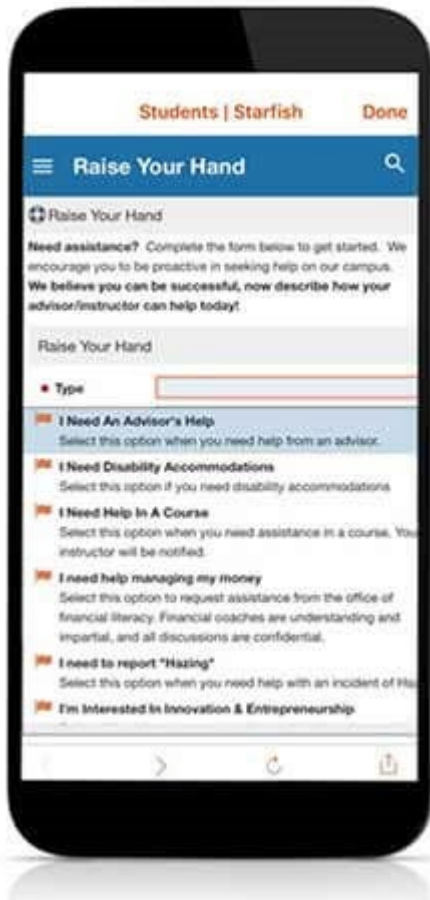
Students | Starfish Done

Raise Your Hand

Raise Your Hand

**Need assistance?** Complete the form below to get started. We encourage you to be proactive in seeking help on our campus. **We believe you can be successful, now describe how your advisor/instructor can help today!**

Raise Your Hand

• Type

I Need An Advisor's Help
Select this option when you need help from an advisor.

I Need Disability Accommodations
Select this option if you need disability accommodations

I Need Help In A Course
Select this option when you need assistance in a course. You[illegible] instructor will be notified.

I need help managing my money
Select this option to request assistance from the office of financial literacy. Financial coaches are understanding and impartial, and all discussions are confidential.

I need to report "Hazing"
Select this option when you need help with an incident of Ha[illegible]

I'm Interested In Innovation & Entrepreneurship